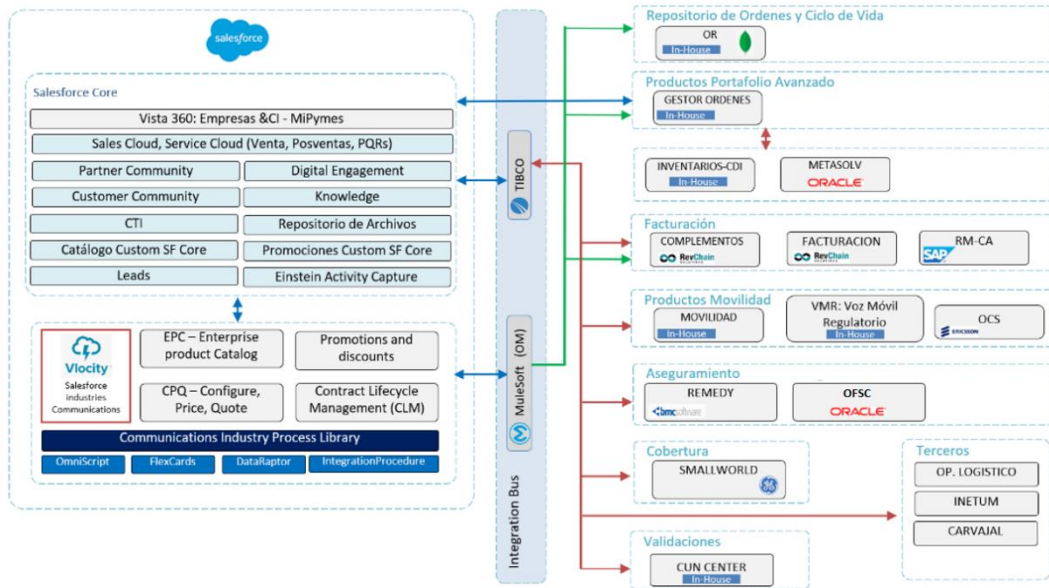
salesforce

Salesforce Core

Vista 360: Empresas &CI - MiPymes

Sales Cloud, Service Cloud (Venta, Posventas, PQRs)

Partner Community

Digital Engagement

Customer Community

Knowledge

CTI

Repositorio de Archivos

Catálogo Custom SF Core

Promociones Custom SF Core

Leads

Einstein Activity Capture

Vlocity
Salesforce industries Communications

EPC – Enterprise product Catalog

Promotions and discounts

CPQ – Configure, Price, Quote

Contract Lifecycle Management (CLM)

Communications Industry Process Library

OmniScript

FlexCards

DataRaptor

IntegrationProcedure

TIBCO

MuleSoft (OM)

Integration Bus

Repositorio de Ordenes y Ciclo de Vida

OR
In-House

Productos Portafolio Avanzado

GESTOR ORDENES
In-House

INVENTARIOS-CDI
In-House

METASOLV
ORACLE

Facturación

COMPLEMENTOS
RevChain

FACTURACION
RevChain

SAP
RM-CA

Productos Movilidad

MOVILIDAD
In-House

VMR: Voz Móvil Regulatorio
In-House

OCS
ERICSSON

Aseguramiento

REMEDY
bmc software

OFSC
ORACLE

Cobertura

SMALLWORLD

Terceros

OP. LOGISTICO

INETUM

CARVAJAL

Validaciones

CUN CENTER
In-House